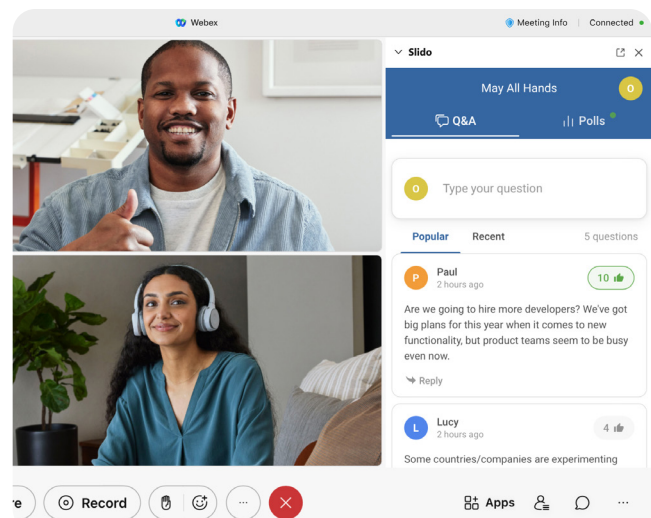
Webex

Meeting Info Connected

Slido

May All Hands

O

Q&A

Polls

O

Type your question

Popular Recent 5 questions

P

Paul
2 hours ago

10

Are we going to hire more developers? We've got big plans for this year when it comes to new functionality, but product teams seem to be busy even now.

Reply

L

Lucy
2 hours ago

4

Some countries/companies are experimenting

re Record ··· Apps ···